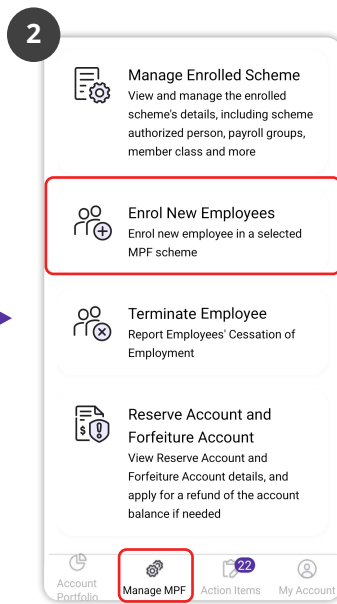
2

Manage Enrolled Scheme
View and manage the enrolled scheme's details, including scheme authorized person, payroll groups, member class and more

Enrol New Employees
Enrol new employee in a selected MPF scheme

Terminate Employee
Report Employees' Cessation of Employment

Reserve Account and Forfeiture Account
View Reserve Account and Forfeiture Account details, and apply for a refund of the account balance if needed

Account Portfolio
Manage MPF
22
Action Items
My Account